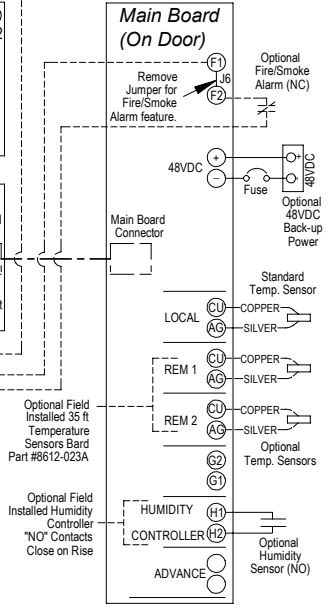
Main Board (On Door)

F1
J6
F2
Remove Jumper for Fire/Smoke Alarm feature.

Optional Fire/Smoke Alarm (NC)

48VDC
+
−
Fuse
48VDC
Optional 48VDC Back-up Power

Main Board Connector

Standard Temp. Sensor
LOCAL
CU
AG
COPPER
SILVER

REM 1
CU
AG
COPPER
SILVER

REM 2
CU
AG
COPPER
SILVER

Optional Field Installed 35 ft Temperature Sensors Bard Part #8612-023A

Optional Temp. Sensors

G2
G1

Optional Field Installed Humidity Controller "NO" Contacts Close on Rise

HUMIDITY
CONTROLLER
H1
H2

Optional Humidity Sensor (NO)

ADVANCE